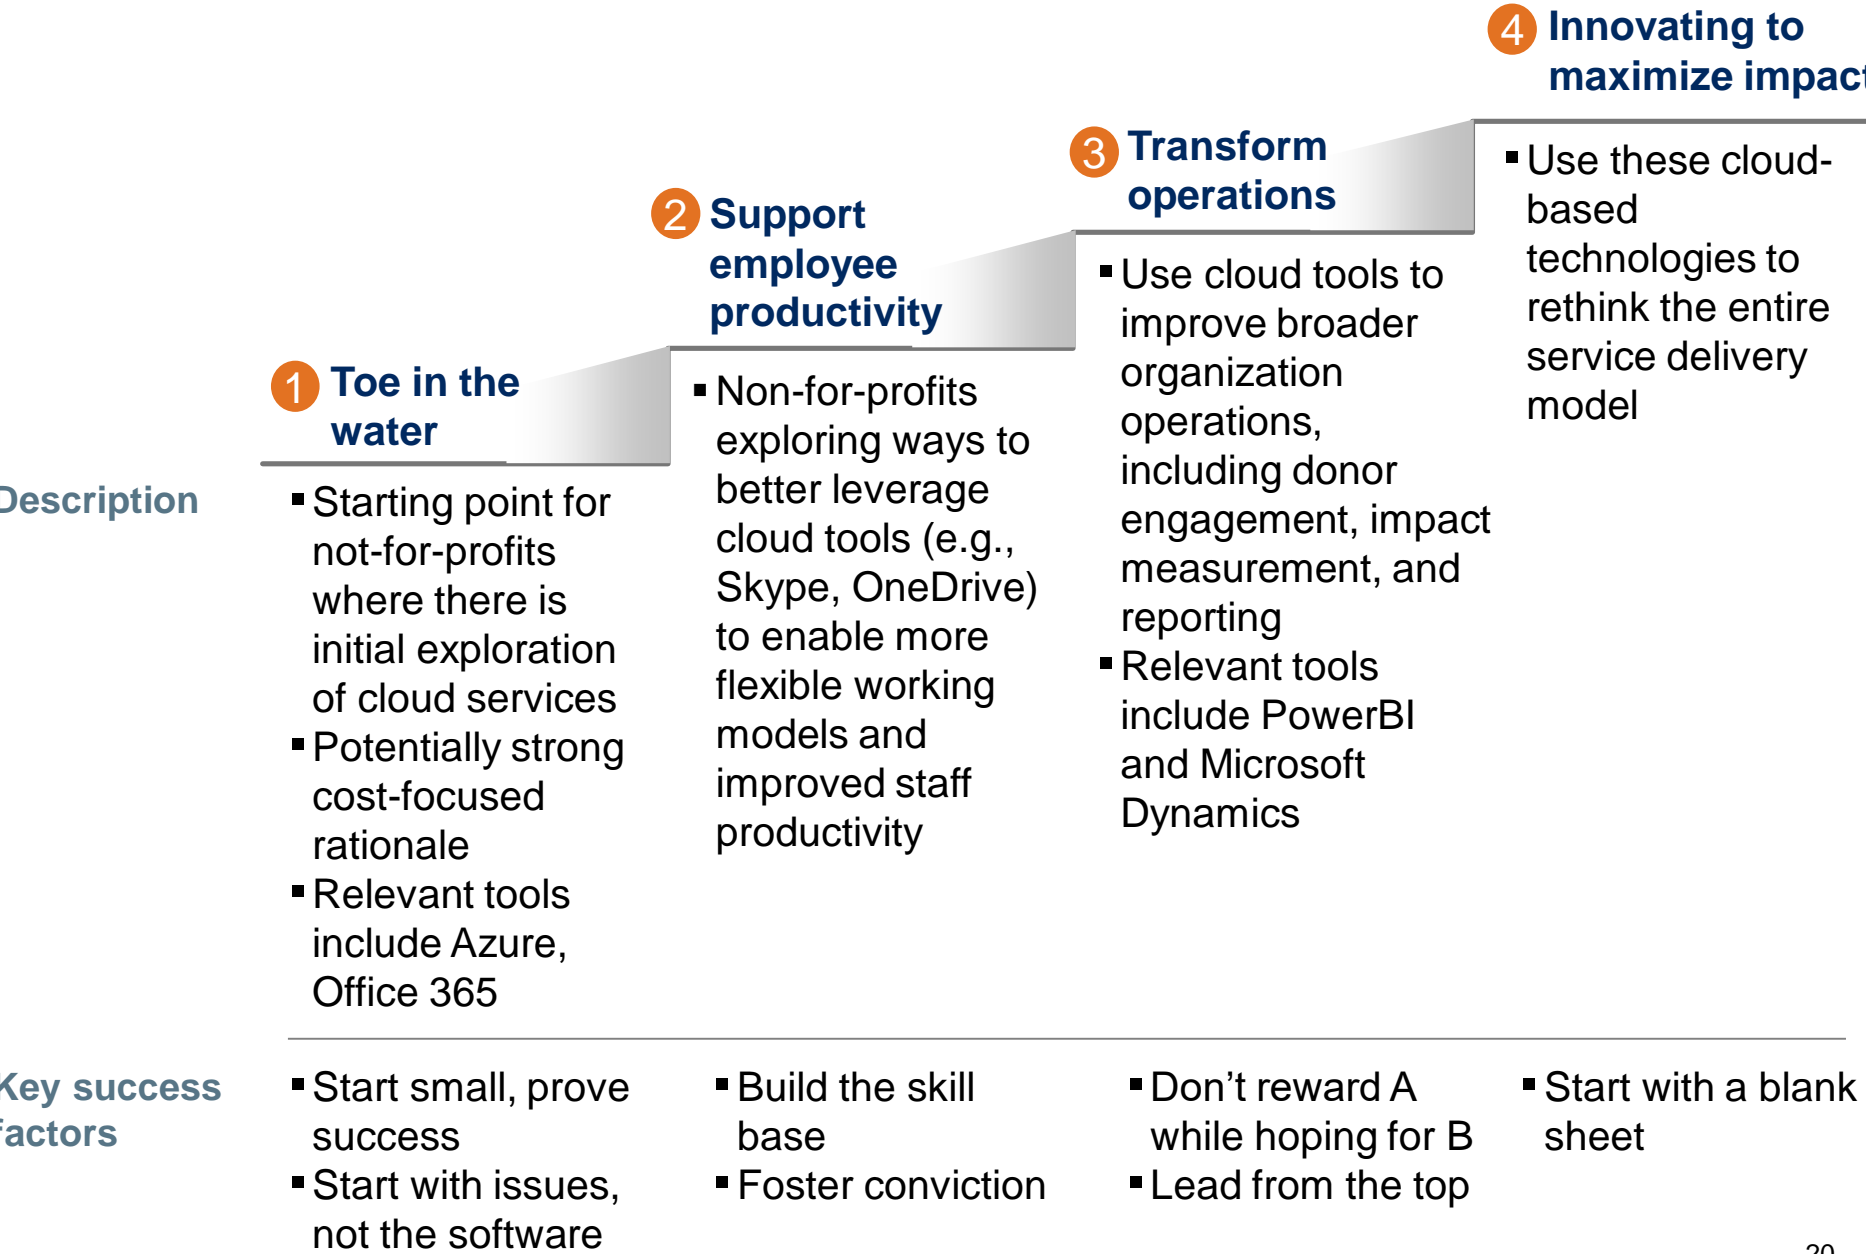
4 Innovating to maximize impact

3 Transform operations

2 Support employee productivity

1 Toe in the water

Description

▪ Starting point for not-for-profits where there is initial exploration of cloud services
▪ Potentially strong cost-focused rationale
▪ Relevant tools include Azure, Office 365

▪ Non-for-profits exploring ways to better leverage cloud tools (e.g., Skype, OneDrive) to enable more flexible working models and improved staff productivity

▪ Use cloud tools to improve broader organization operations, including donor engagement, impact measurement, and reporting
▪ Relevant tools include PowerBI and Microsoft Dynamics

▪ Use these cloud-based technologies to rethink the entire service delivery model

Key success factors

▪ Start small, prove success
▪ Start with issues, not the software

▪ Build the skill base
▪ Foster conviction

▪ Don’t reward A while hoping for B
▪ Lead from the top

▪ Start with a blank sheet

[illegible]